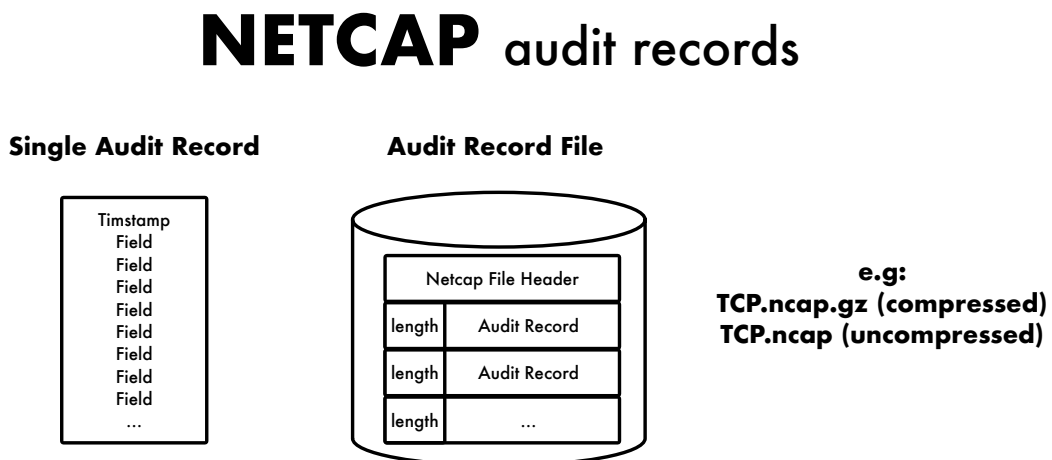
**NETCAP** audit records

**Single Audit Record**

Timstamp
Field
Field
Field
Field
Field
Field
Field
Field
...

**Audit Record File**

| Netcap File Header | |
|---|---|
| length | Audit Record |
| length | Audit Record |
| length | ... |

**e.g:**
**TCP.ncap.gz (compressed)**
**TCP.ncap (uncompressed)**